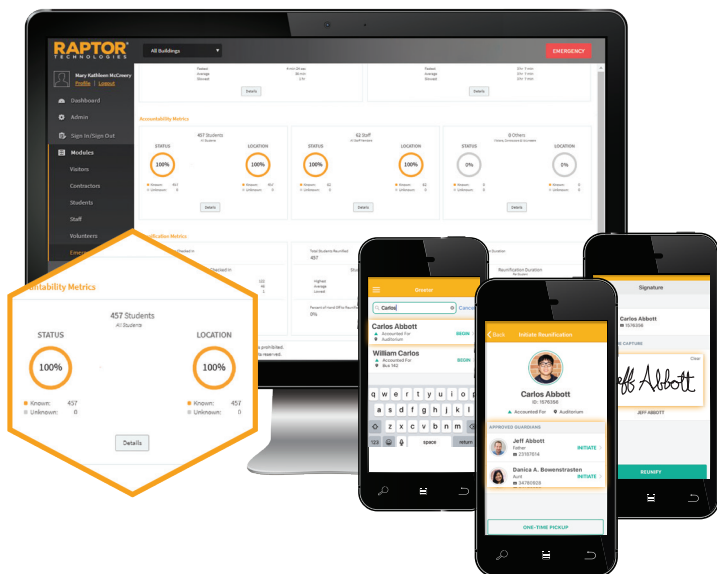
RAPTOR TECHNOLOGIES

All Buildings

EMERGENCY

Mary Kathleen McCreery
Profile | Logout

Dashboard
Admin
Sign In/Sign Out
Modules
Visitors
Contractors
Students
Staff
Volunteers

Details

Details

Accountability Metrics

457 Students
All Students

STATUS
100%
Known: 457
Unknown: 0

LOCATION
100%
Known: 457
Unknown: 0

Details

62 Staff
All Staff Members

STATUS
100%

LOCATION
100%

Details

0 Others

STATUS
0%

LOCATION
0%

Details

Reunification Metrics

Total Students Reunified
457

Reunification Duration

Highest
Average
Lowest

Percent of Hand-Off for Reunification
0%

ntability Metrics

457 Students
All Students

STATUS
100%
Known: 457
Unknown: 0

LOCATION
100%
Known: 457
Unknown: 0

Details

General

Carlos
Cancel

Carlos Abbott
Accounted For
Auditorium
BEGIN

William Carlos
Accounted For
Bus 142
BEGIN

q w e r t y u i o p
a s d f g h j k l
z x c v b n m
123 space return

Back
Initiate Reunification

Carlos Abbott
ID: 1576356
Accounted For
Auditorium

APPROVED GUARDIANS

Jeff Abbott
Father
23157614
INITIATE

Danica A. Bowenstraten
Aunt
34780928
INITIATE

ONE-TIME PICKUP

Signature

Carlos Abbott
1576356

CAPTURE

Clear

Jeff Abbott

JEFF ABBOTT

REUNIFY